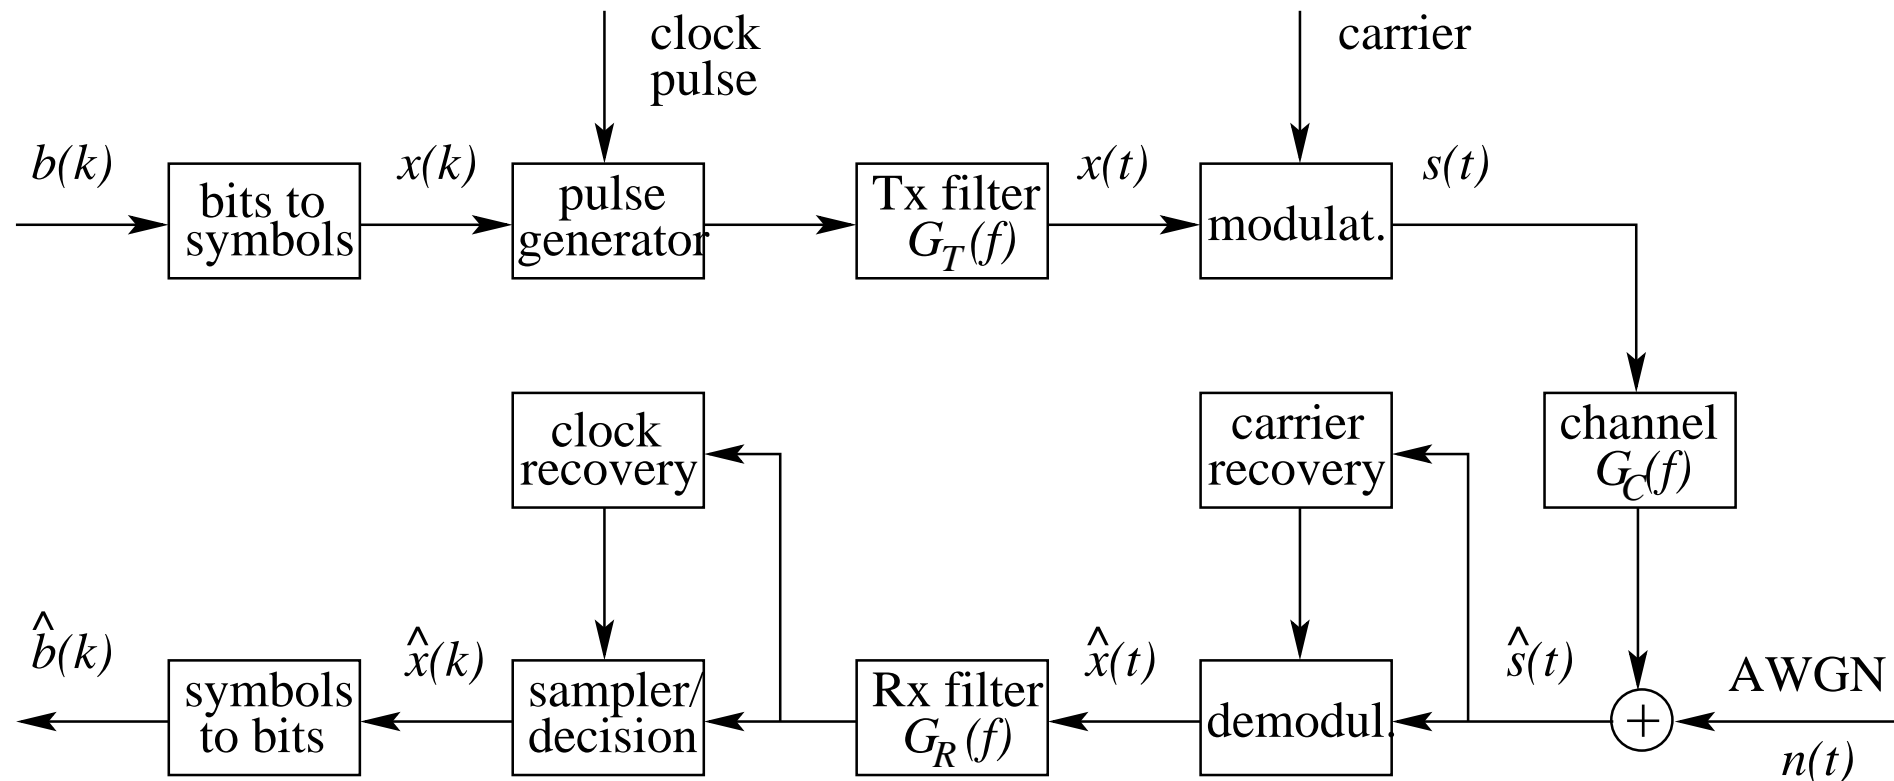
clock pulse

carrier

$b(k)$

bits to symbols

$x(k)$

pulse generator

Tx filter $G_T(f)$

$x(t)$

modulat.

$s(t)$

channel $G_C(f)$

clock recovery

carrier recovery

$\hat{b}(k)$

symbols to bits

$\hat{x}(k)$

sampler/ decision

Rx filter $G_R(f)$

$\hat{x}(t)$

demodul.

$\hat{s}(t)$

$+$

AWGN

$n(t)$